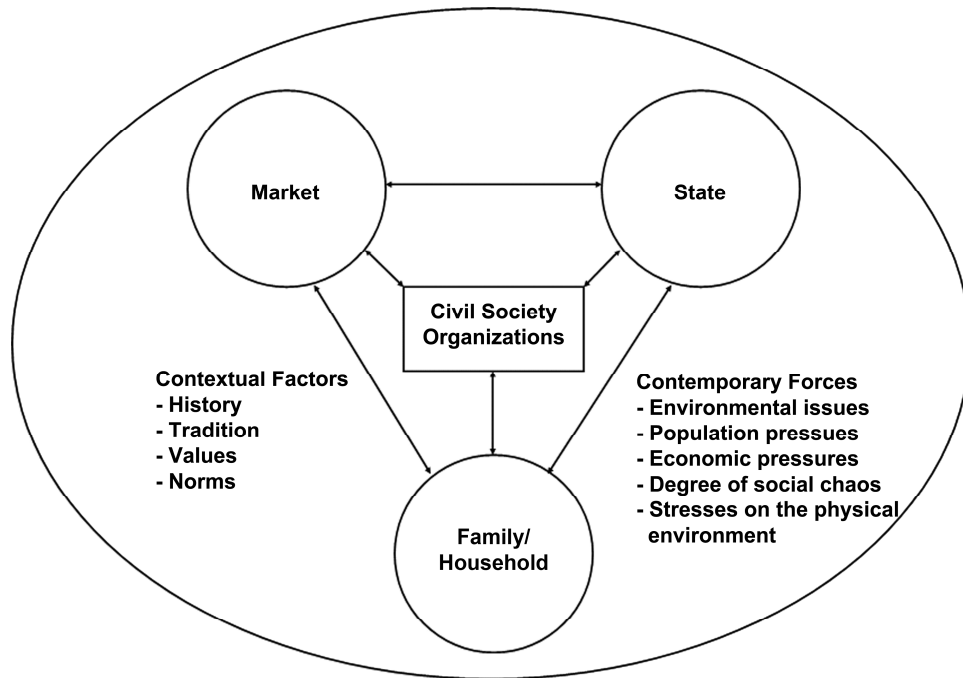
Market

State

Civil Society Organizations

Contextual Factors
- History
- Tradition
- Values
- Norms

Contemporary Forces
- Environmental issues
- Population pressues
- Economic pressures
- Degree of social chaos
- Stresses on the physical environment

Family/ Household